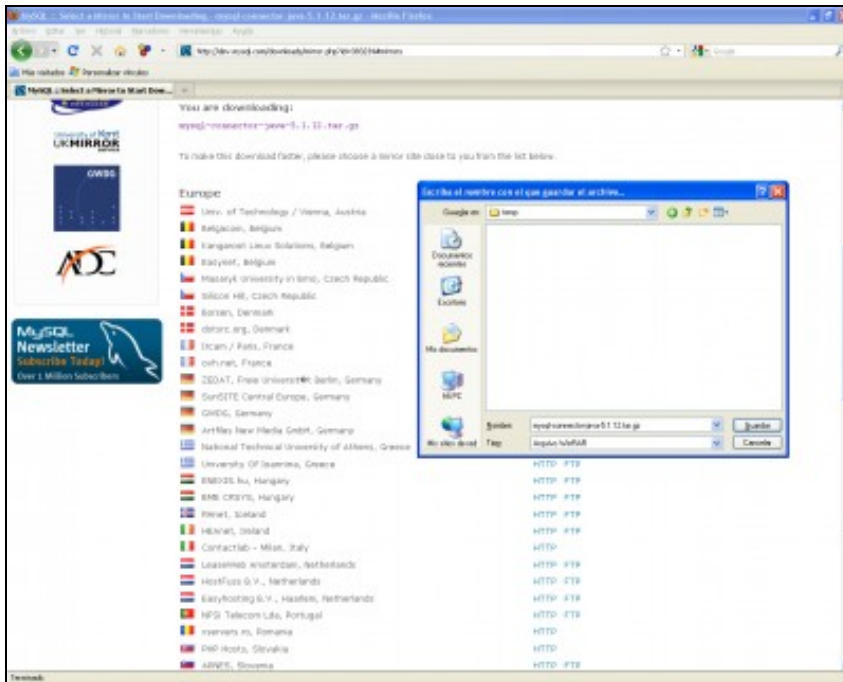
MySQL :: Select a Mirror to Start Downloading - mysql-connector-java-5.1.12.tar.gz - Mozilla Firefox

Archivo Editar Ver Historial Marcadores Herramientas Ayuda

http://dev.mysql.com/downloads/mirror.php?id=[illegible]#mirrors

Google

Más visitados Personalizar vínculos

MySQL :: Select a Mirror to Start Dow...

You are downloading:

mysql-connector-java-5.1.12.tar.gz

To make this download faster, please choose a mirror site close to you from the list below.

UKMIRROR

GWDG

MySQL Newsletter Subscribe Today! Over 1 Million Subscribers

Europe

Univ. of Technology / Vienna, Austria
Belgacom, Belgium
Kangaroot Linux Solutions, Belgium
Easynet, Belgium
Masaryk University in Brno, Czech Republic
Silicon Hill, Czech Republic
Borsen, Denmark
dotsrc.org, Denmark
Ircam / Paris, France
cyh.net, France
ZEDAT, Freie Universität Berlin, Germany
SunSITE Central Europe, Germany
GWDG, Germany
ArtFiles New Media GmbH, Germany
National Technical University of Athens, Greece
University Of Ioannina, Greece
ENDOXS.hu, Hungary
BME CRSYS, Hungary
Rhnet, Iceland
HEAnet, Ireland
Contactlab - Milan, Italy
Leaseweb Amsterdam, Netherlands
HostFuzz B.V., Netherlands
Easyhosting B.V., Haarlem, Netherlands
NFSi Telecom Lda, Portugal
rservers.ro, Romania
PHP Hosts, Slovakia
ARNES, Slovenia

HTTP FTP
HTTP FTP
HTTP FTP
HTTP FTP
HTTP FTP
HTTP
HTTP FTP
HTTP FTP
HTTP FTP
HTTP FTP
HTTP
HTTP
HTTP FTP

Escriba el nombre con el que guardar el archivo...

Guardar en: temp

Documentos recientes
Escritorio
Mis documentos
Mi PC
Mis sitios de red

Nombre: mysql-connector-java-5.1.12.tar.gz
Tipo: Archivo WinRAR

Guardar
Cancelar

Terminado